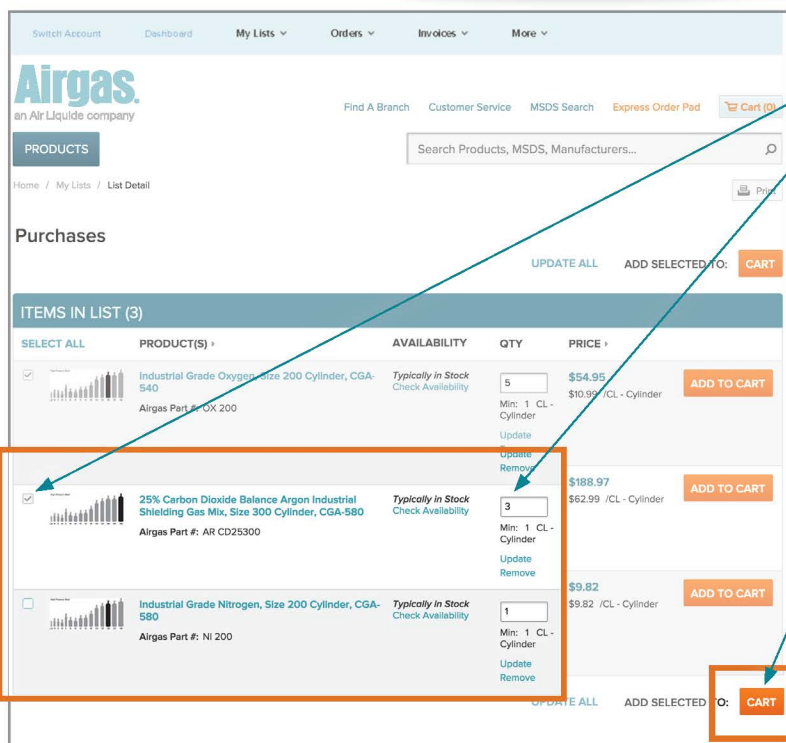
Switch Account Dashboard My Lists Orders Invoices More

Airgas.
an Air Liquide company

Find A Branch Customer Service MSDS Search Express Order Pad Cart (0)

PRODUCTS

Search Products, MSDS, Manufacturers...

Home / My Lists / List Detail

Print

Purchases

UPDATE ALL ADD SELECTED TO: CART

ITEMS IN LIST (3)

| SELECT ALL | PRODUCT(S) | AVAILABILITY | QTY | PRICE | |
|---|---|---|---|---|---|
| | Industrial Grade Oxygen, Size 200 Cylinder, CGA-540 Airgas Part #: OX 200 | Typically in Stock Check Availability | 5 Min: 1 CL - Cylinder Update Remove | \$54.95 \$10.99 /CL - Cylinder | ADD TO CART |
| | 25% Carbon Dioxide Balance Argon Industrial Shielding Gas Mix, Size 300 Cylinder, CGA-580 Airgas Part #: AR CD25300 | Typically in Stock Check Availability | 3 Min: 1 CL - Cylinder Update Remove | \$188.97 \$62.99 /CL - Cylinder | ADD TO CART |
| | Industrial Grade Nitrogen, Size 200 Cylinder, CGA-580 Airgas Part #: NI 200 | Typically in Stock Check Availability | 1 Min: 1 CL - Cylinder Update Remove | \$9.82 \$9.82 /CL - Cylinder | ADD TO CART |

UPDATE ALL ADD SELECTED TO: CART